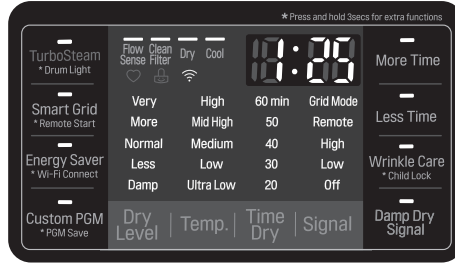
* Press and hold 3secs for extra functions

TurboSteam
* Drum Light

Smart Grid
* Remote Start

Energy Saver
* Wi-Fi Connect

Custom PGM
* PGM Save

Flow Sense Clean Filter Dry Cool

1:25

| Very | High | 60 min | Grid Mode |
|---|---|---|---|
| More | Mid High | 50 | Remote |
| Normal | Medium | 40 | High |
| Less | Low | 30 | Low |
| Damp | Ultra Low | 20 | Off |

Dry Level | Temp. | Time Dry | Signal

More Time

Less Time

Wrinkle Care
* Child Lock

Damp Dry Signal